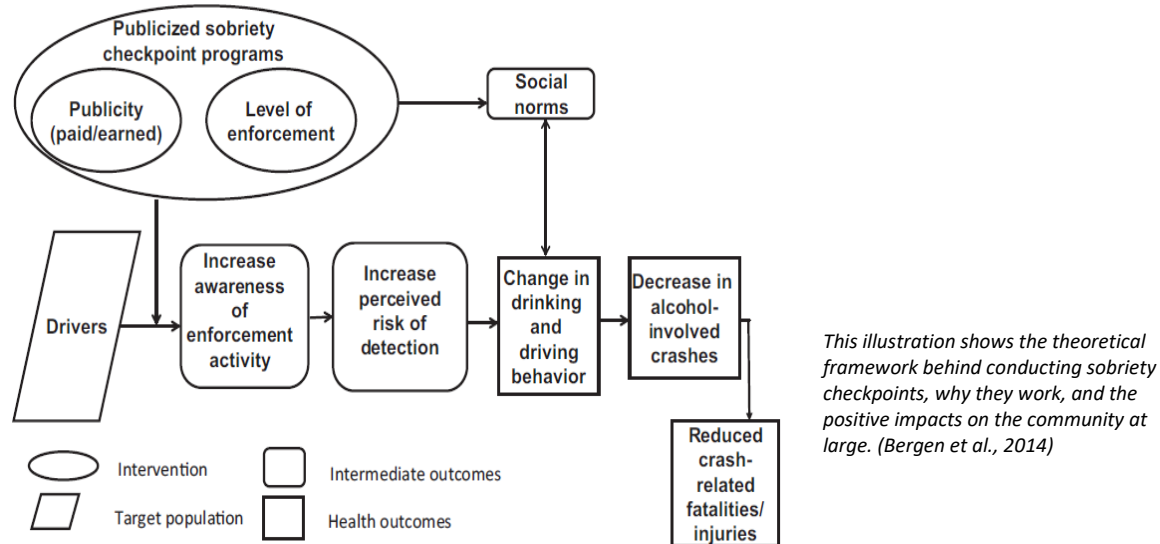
Publicized sobriety checkpoint programs

Publicity (paid/earned)

Level of enforcement

Social norms

Drivers

Increase awareness of enforcement activity

Increase perceived risk of detection

Change in drinking and driving behavior

Decrease in alcohol-involved crashes

Reduced crash-related fatalities/ injuries

Intervention

Target population

Intermediate outcomes

Health outcomes

*This illustration shows the theoretical framework behind conducting sobriety checkpoints, why they work, and the positive impacts on the community at large. (Bergen et al., 2014)*